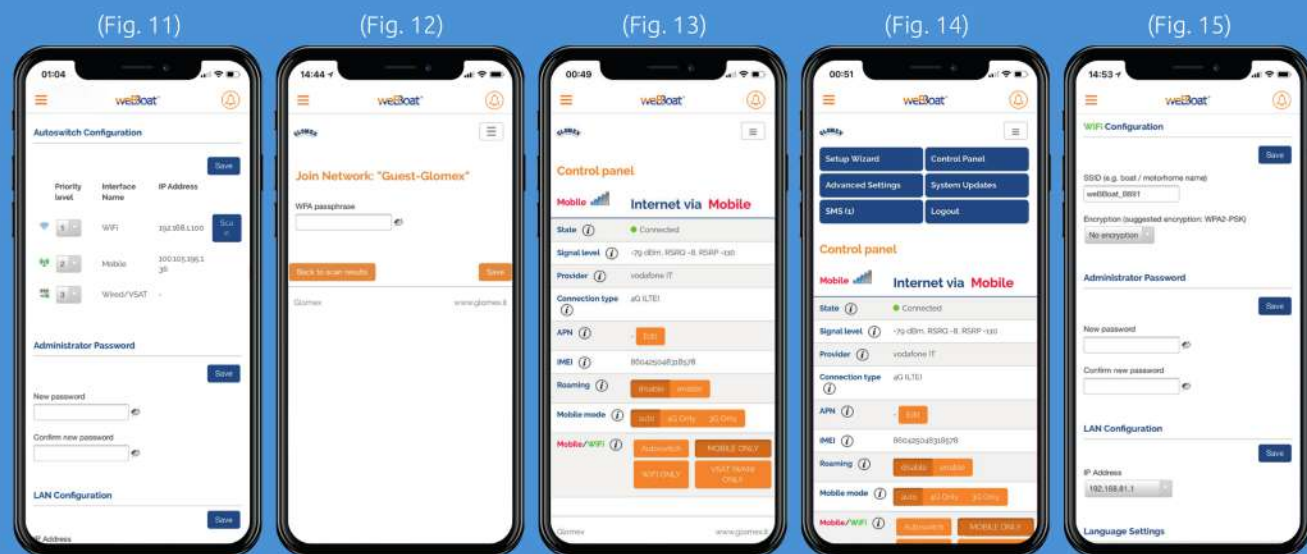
(Fig. 11)

01:04

weBoat

Autoswitch Configuration

Save

| | Priority level | Interface Name | IP Address |
|---|---|---|---|
| | 1 | WiFi | 192.168.1.100 |
| | 2 | Mobile | 100.105.195.136 |
| | 3 | Wired/VSAT | - |

Scan

Administrator Password

Save

New password

Confirm new password

LAN Configuration

Save

IP Address

(Fig. 12)

14:44

weBoat

GLOMEX

Join Network: "Guest-Glomex"

WPA passphrase

Back to scan results

Save

Glomex

www.glomex.it

(Fig. 13)

00:49

weBoat

GLOMEX

Control panel

Mobile

Internet via Mobile

| State | Connected |
|---|---|
| Signal level | -79 dBm, RSRQ -8, RSRP -110 |
| Provider | vodafone IT |
| Connection type | 4G (LTE) |
| APN | - Edit |
| IMEI | 860425048318578 |
| Roaming | disable enable |
| Mobile mode | auto 4G Only 3G Only |
| Mobile/WiFi | Autoswitch MOBILE ONLY WIFI ONLY VSAT WAN ONLY |

Glomex

www.glomex.it

(Fig. 14)

00:51

weBoat

GLOMEX

Setup Wizard

Control Panel

Advanced Settings

System Updates

SMS (1)

Logout

Control panel

Mobile

Internet via Mobile

| State | Connected |
|---|---|
| Signal level | -79 dBm, RSRQ -8, RSRP -110 |
| Provider | vodafone IT |
| Connection type | 4G (LTE) |
| APN | - Edit |
| IMEI | 860425048318578 |
| Roaming | disable enable |
| Mobile mode | auto 4G Only 3G Only |
| Mobile/WiFi | Autoswitch MOBILE ONLY |

(Fig. 15)

14:53

weBoat

WiFi Configuration

Save

SSID (e.g. boat / motorhome name)

weBoat_8891

Encryption (suggested encryption: WPA2-PSK)

No encryption

Administrator Password

Save

New password

Confirm new password

LAN Configuration

Save

IP Address

192.168.81.1

Language Settings